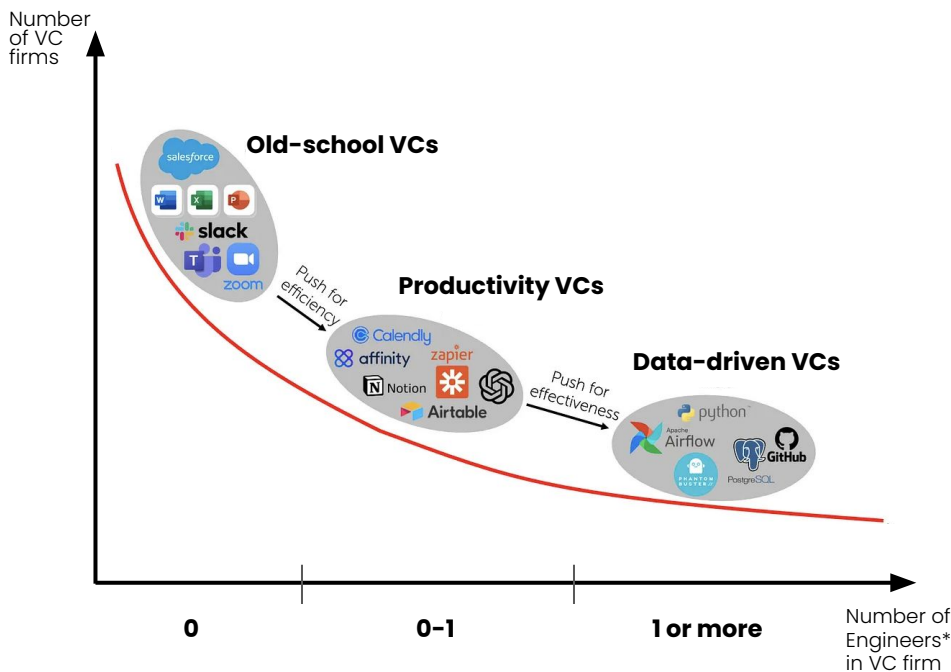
Number of VC firms

Old-school VCs

salesforce

W X P

slack

T

zoom

Push for efficiency

Productivity VCs

Calendly

affinity

zapier

Notion

Airtable

Push for effectiveness

Data-driven VCs

python

Apache Airflow

PHANTOM BUSTER

GitHub

PostgreSQL

0

0-1

1 or more

Number of Engineers* in VC firm